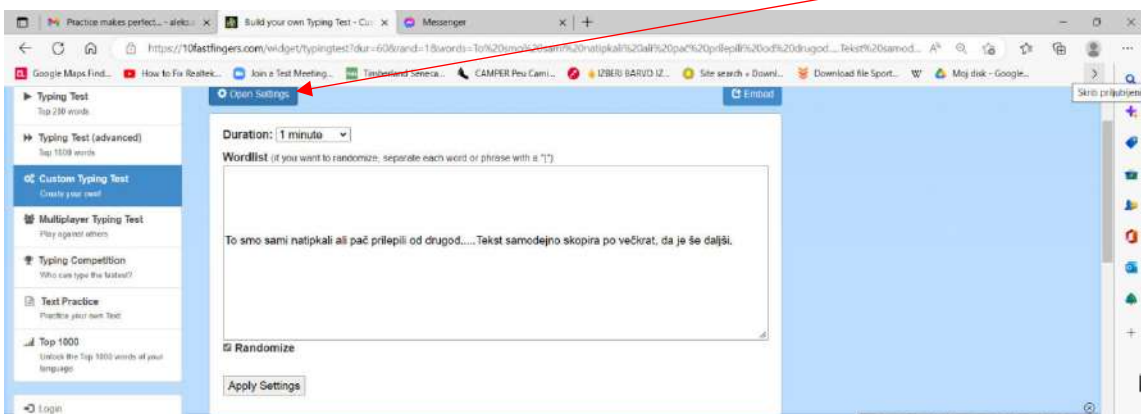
M Practice makes perfect... aleks × | Build your own Typing Test - Cu × | Messenger ×

https://10fastfingers.com/widget/typingtest?dur=60&rand=1&words=To%20smo%20sami%20natipkali%20ali%20pač%20prilepili%20od%20drugod....Tekst%20samod...

Google Maps Find... | How to Fix Realtek... | Join a Test Meeting... | Timberland Seneca... | CAMPER Peu Cami... | IZBERI BARVO IZ... | Site search « Downl... | Download file Sport... | W | Moj disk - Google...

Skrij priljubljene

▶ Typing Test
Top 200 words

▶▶ Typing Test (advanced)
Top 1000 words

Custom Typing Test
Create your own!

Multiplayer Typing Test
Play against others

Typing Competition
Who can type the fastest?

Text Practice
Practice your own Text

Top 1000
Unlock the Top 1000 words of your language

Login

Open Settings

Embed

Duration: 1 minute

Wordlist (if you want to randomize, separate each word or phrase with a "|")

To smo sami natipkali ali pač prilepili od drugod.....Tekst samodejno skopira po večkrat, da je še daljši.

Randomize

Apply Settings